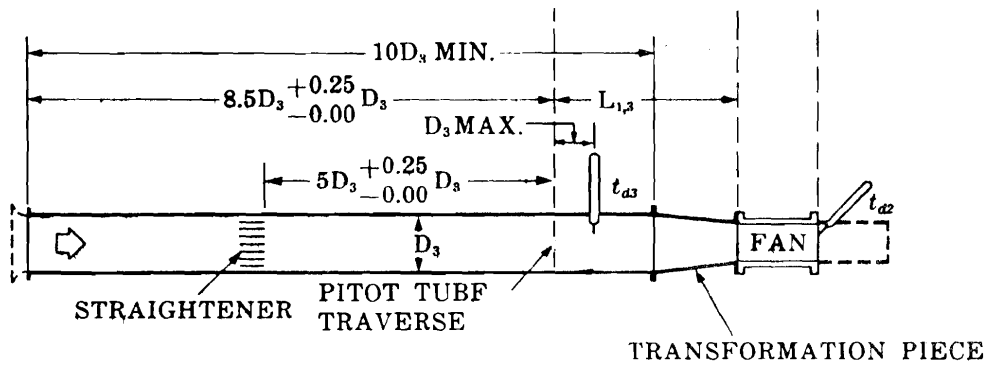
$10D_3$ MIN.

$8.5D_3 \begin{smallmatrix}+0.25\\-0.00\end{smallmatrix} D_3$

$L_{1,3}$

$D_3$ MAX.

$5D_3 \begin{smallmatrix}+0.25\\-0.00\end{smallmatrix} D_3$

$t_{d3}$

$t_{d2}$

$D_3$

FAN

STRAIGHTENER

PITOT TUBF TRAVERSE

TRANSFORMATION PIECE